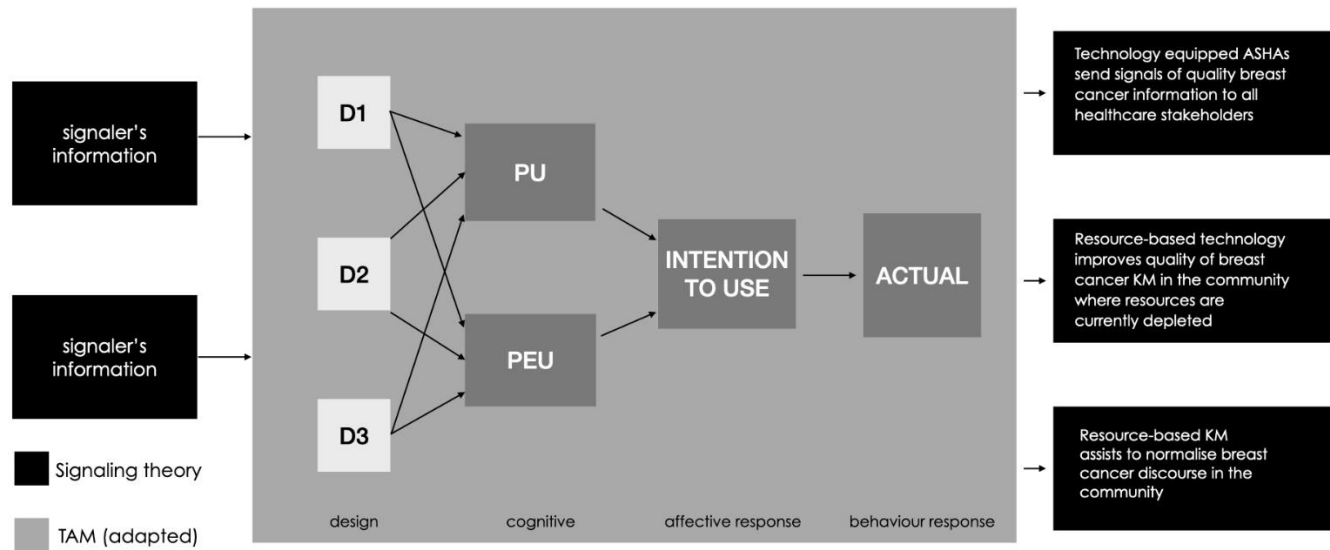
signaler's information

signaler's information

Signaling theory

TAM (adapted)

D1

D2

D3

PU

PEU

INTENTION TO USE

ACTUAL

design

cognitive

affective response

behaviour response

Technology equipped ASHAs send signals of quality breast cancer information to all healthcare stakeholders

Resource-based technology improves quality of breast cancer KM in the community where resources are currently depleted

Resource-based KM assists to normalise breast cancer discourse in the community